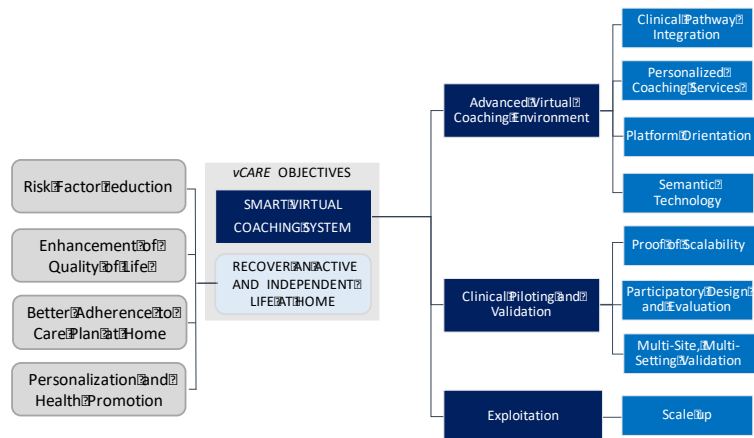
Risk Factor Reduction

Enhancement of Quality of Life

Better Adherence to Care Plan at Home

Personalization and Health Promotion

vCARE OBJECTIVES

SMART VIRTUAL COACHING SYSTEM

RECOVER AN ACTIVE AND INDEPENDENT LIFE AT HOME

Advanced Virtual Coaching Environment

Clinical Piloting and Validation

Exploitation

Clinical Pathway Integration

Personalized Coaching Services

Platform Orientation

Semantic Technology

Proof of Scalability

Participatory Design and Evaluation

Multi-Site, Multi-Setting Validation

Scale Up